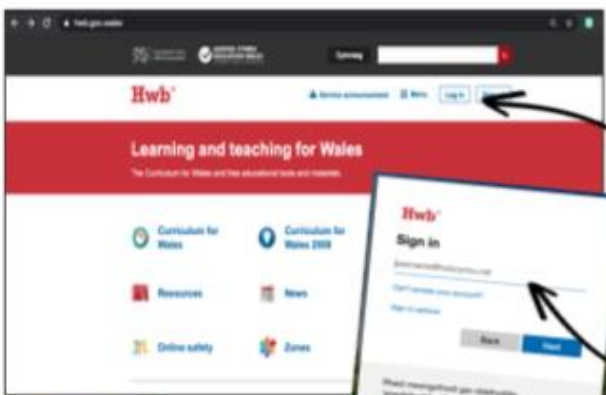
hwb.gov.wales

Cymraeg

Hwb

Service announcement Menu Log in

Learning and teaching for Wales

The Curriculum for Wales and free educational tools and materials.

Curriculum for Wales

Curriculum for Wales 2008

Resources

News

Online safety

Zones

Hwb

Sign in

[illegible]

Can't access your account?

Sign in options

Back Next

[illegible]